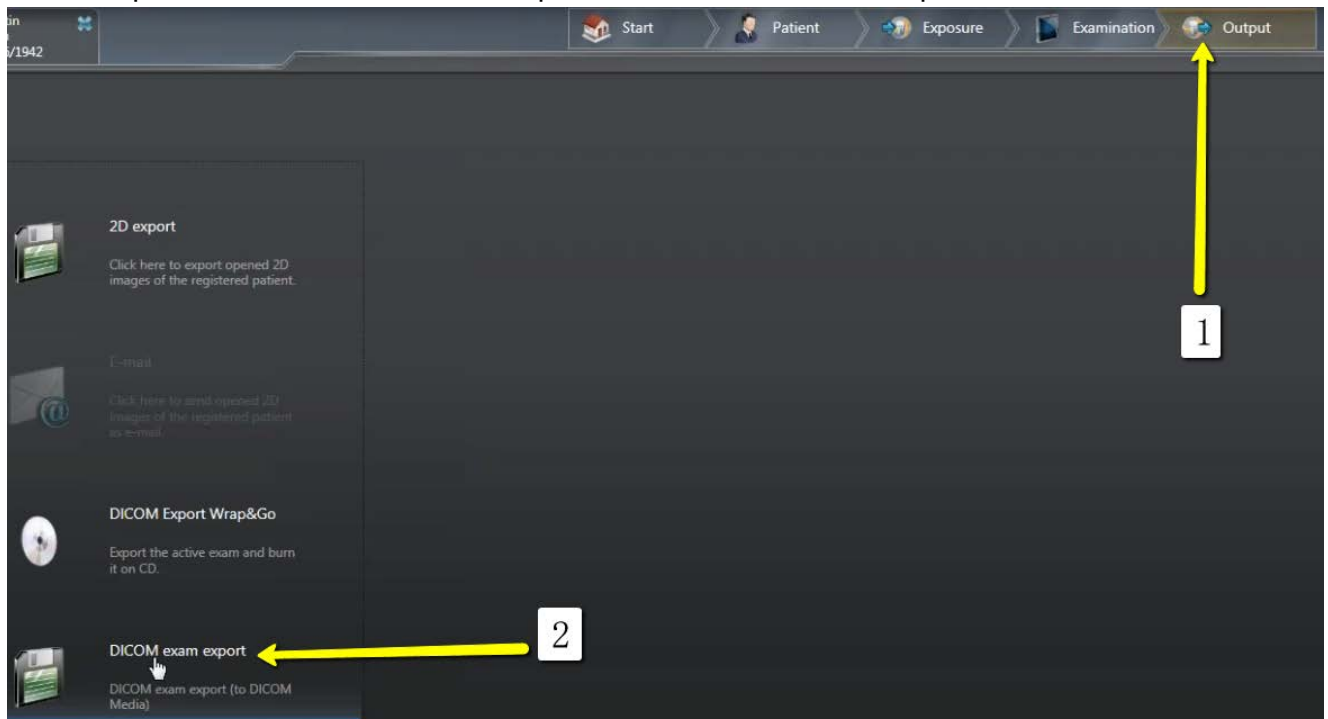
in
/1942

Start
Patient
Exposure
Examination
Output

1

2D export

Click here to export opened 2D images of the registered patient.

E-mail

Click here to send opened 2D images of the registered patient as e-mail.

DICOM Export Wrap&Go

Export the active exam and burn it on CD.

2

DICOM exam export

DICOM exam export (to DICOM Media)